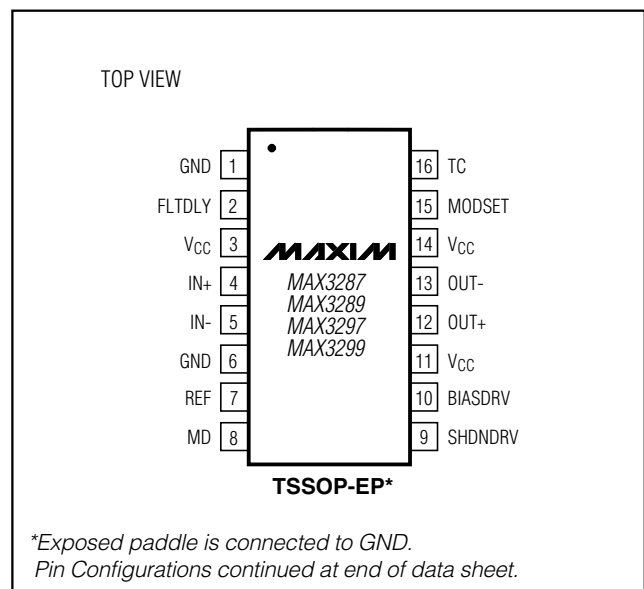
TOP VIEW

GND 1
FLTDLY 2
$V_{CC}$ 3
IN+ 4
IN- 5
GND 6
REF 7
MD 8

16 TC
15 MODSET
14 $V_{CC}$
13 OUT-
12 OUT+
11 $V_{CC}$
10 BIASDRV
9 SHDNDRV

MAXIM
MAX3287
MAX3289
MAX3297
MAX3299

TSSOP-EP*

*Exposed paddle is connected to GND.
Pin Configurations continued at end of data sheet.